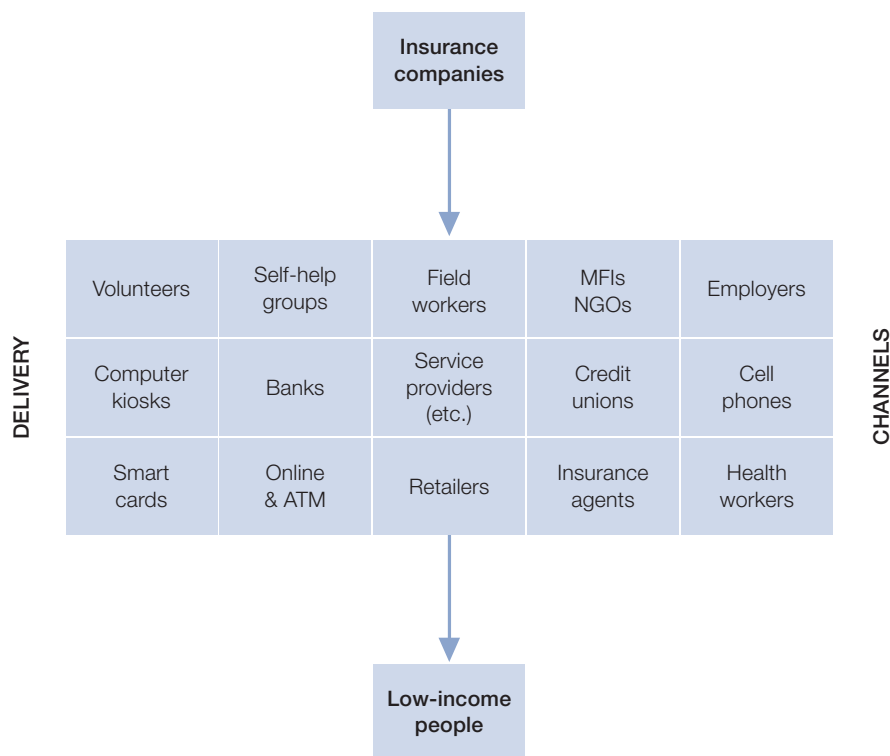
Insurance companies

DELIVERY

| Volunteers | Self-help groups | Field workers | MFIs NGOs | Employers |
|---|---|---|---|---|
| Computer kiosks | Banks | Service providers (etc.) | Credit unions | Cell phones |
| Smart cards | Online & ATM | Retailers | Insurance agents | Health workers |

CHANNELS

Low-income people